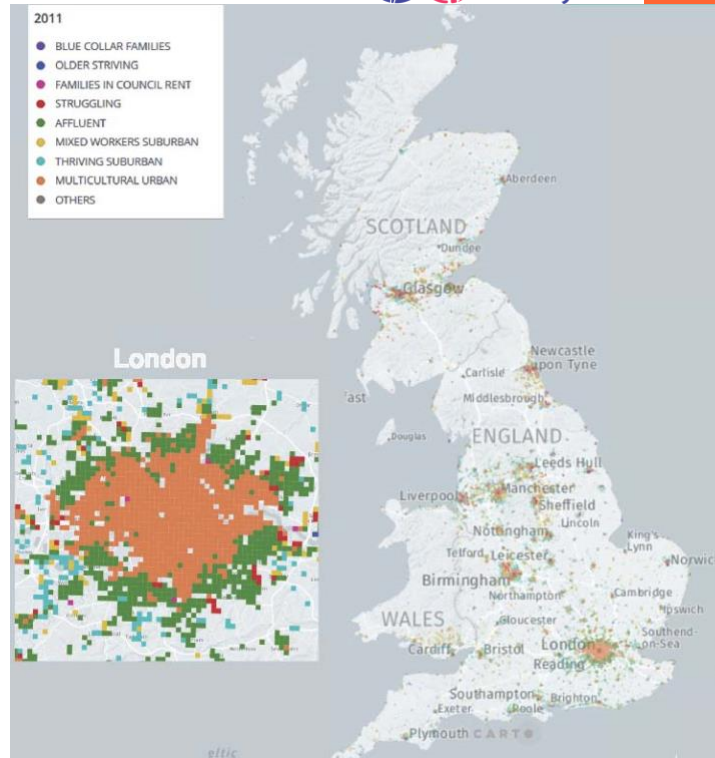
2011

BLUE COLLAR FAMILIES
OLDER STRIVING
FAMILIES IN COUNCIL RENT
STRUGGLING
AFFLUENT
MIXED WORKERS SUBURBAN
THRIVING SUBURBAN
MULTICULTURAL URBAN
OTHERS

London

Aberdeen
SCOTLAND
Dundee
Glasgow
Newcastle upon Tyne
Carlisle
ast
Middlesbrough
Douglas
ENGLAND
Leeds Hull
Liverpool
Manchester
Sheffield
Nottingham
Lincoln
King's Lynn
Telford
Leicester
Norwic
Birmingham
Northampton
Cambridge
WALES
Gloucester
Ipswich
Cardiff
Bristol
London
Southend-on-Sea
Reading
Southampton
Brighton
Exeter
Poole
Plymouth
CARTO
eltic